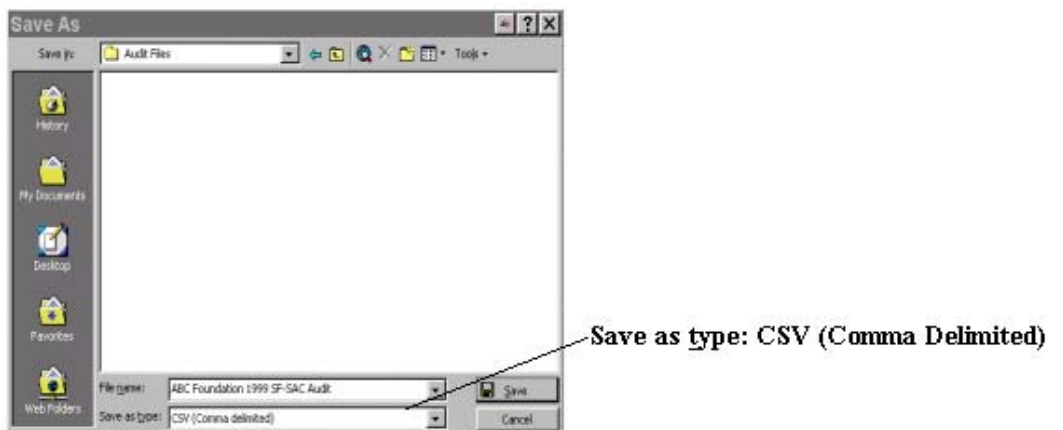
Save As

Save in: Audit Files

Tools

History

My Documents

Desktop

Favorites

Web Folders

File name: ABC Foundation 1999 SF-SAC Audit

Save as type: CSV (Comma delimited)

Save

Cancel

Save as type: CSV (Comma Delimited)